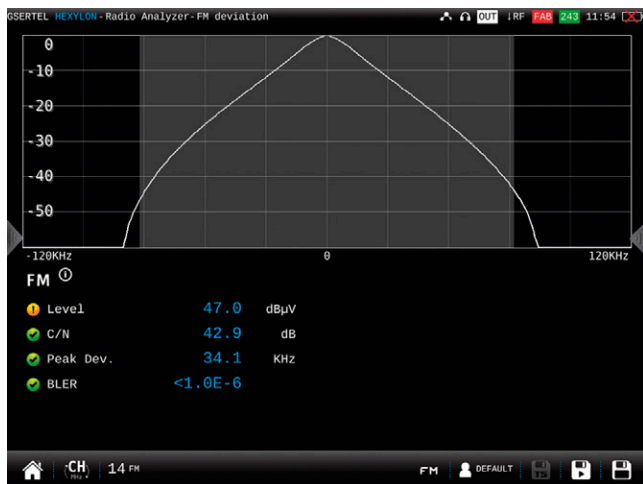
GSERTEL HEXYLON-Radio Analyzer-FM deviation

OUT ↓RF FAB 243 11:54

0
-10
-20
-30
-40
-50

-120KHz 0 120KHz

FM ⓘ

Level 47.0 dBµV
C/N 42.9 dB
Peak Dev. 34.1 KHz
BLER <1.0E-6

CH MHz 14 FM

FM DEFAULT